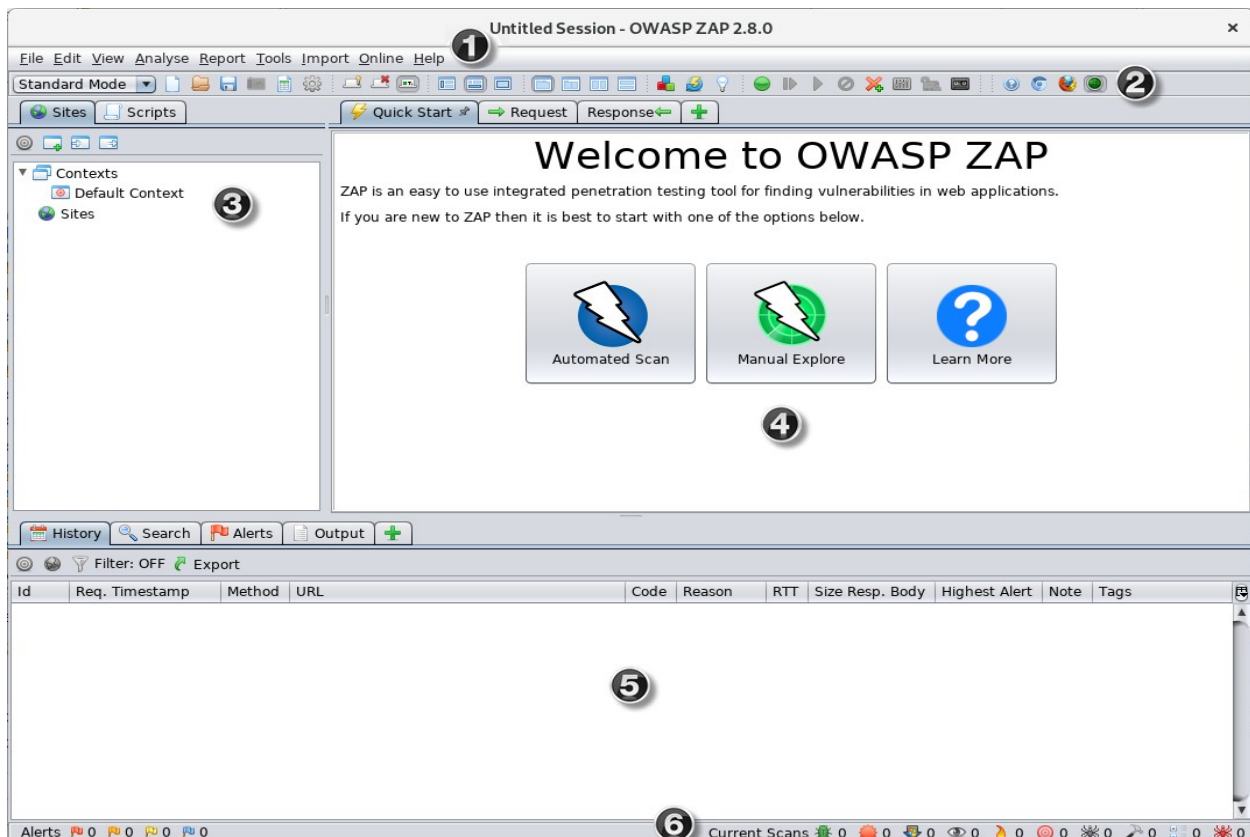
Untitled Session - OWASP ZAP 2.8.0

File Edit View Analyse Report Tools Import Online Help 1

Standard Mode 2

Sites Scripts

Quick Start Request Response

Contexts
Default Context
Sites

3

Welcome to OWASP ZAP

ZAP is an easy to use integrated penetration testing tool for finding vulnerabilities in web applications.

If you are new to ZAP then it is best to start with one of the options below.

Automated Scan

Manual Explore

Learn More

4

History Search Alerts Output

Filter: OFF Export

| Id | Req. Timestamp | Method | URL | Code | Reason | RTT | Size Resp. Body | Highest Alert | Note | Tags |
|---|---|---|---|---|---|---|---|---|---|---|

5

Alerts 0 0 0 0

6

Current Scans 0 0 0 0 0 0 0 0 0 0